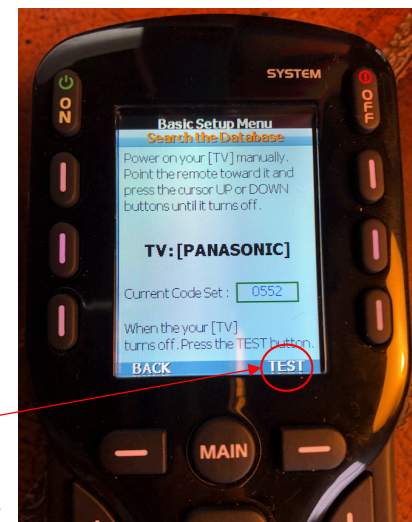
SYSTEM

ON

OFF

Basic Setup Menu
Search the Database

Power on your [TV] manually. Point the remote toward it and press the cursor UP or DOWN buttons until it turns off.

TV: [PANASONIC]

Current Code Set : 0552

When the your [TV] turns off. Press the TEST button.

BACK TEST

MAIN